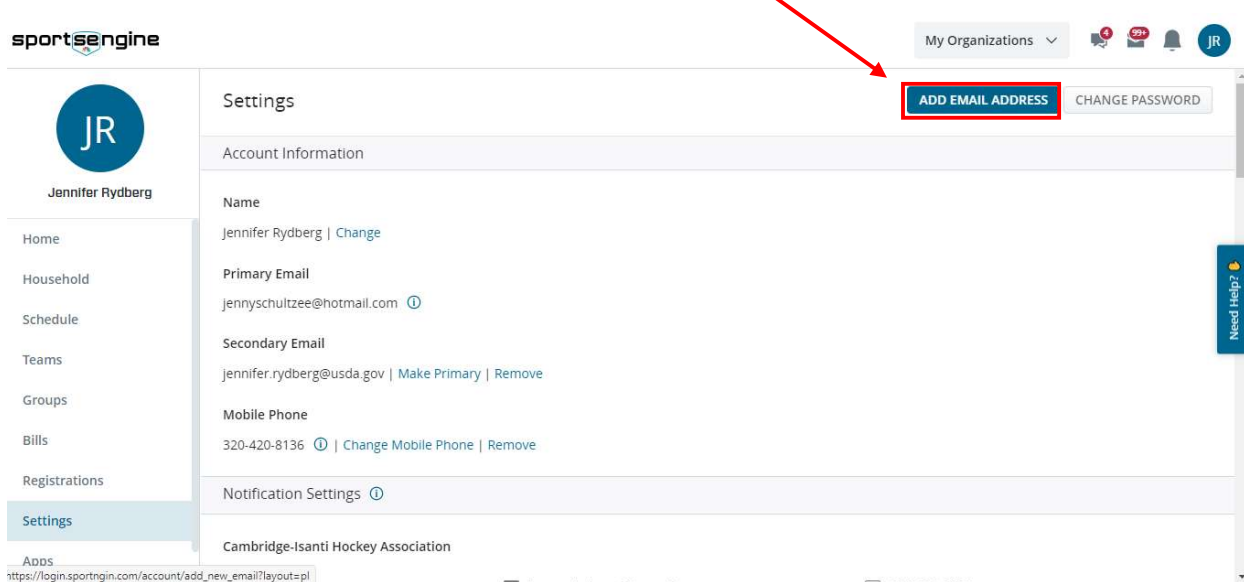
sportsengine

My Organizations

4

99+

JR

JR

Jennifer Rydberg

Home

Household

Schedule

Teams

Groups

Bills

Registrations

Settings

Apps

Settings

ADD EMAIL ADDRESS

CHANGE PASSWORD

Account Information

Name

Jennifer Rydberg | Change

Primary Email

jennyschultzee@hotmail.com

Secondary Email

jennifer.rydberg@usda.gov | Make Primary | Remove

Mobile Phone

320-420-8136 | Change Mobile Phone | Remove

Notification Settings

Cambridge-Isanti Hockey Association

Need Help?

https://login.sportngin.com/account/add_new_email?layout=pl